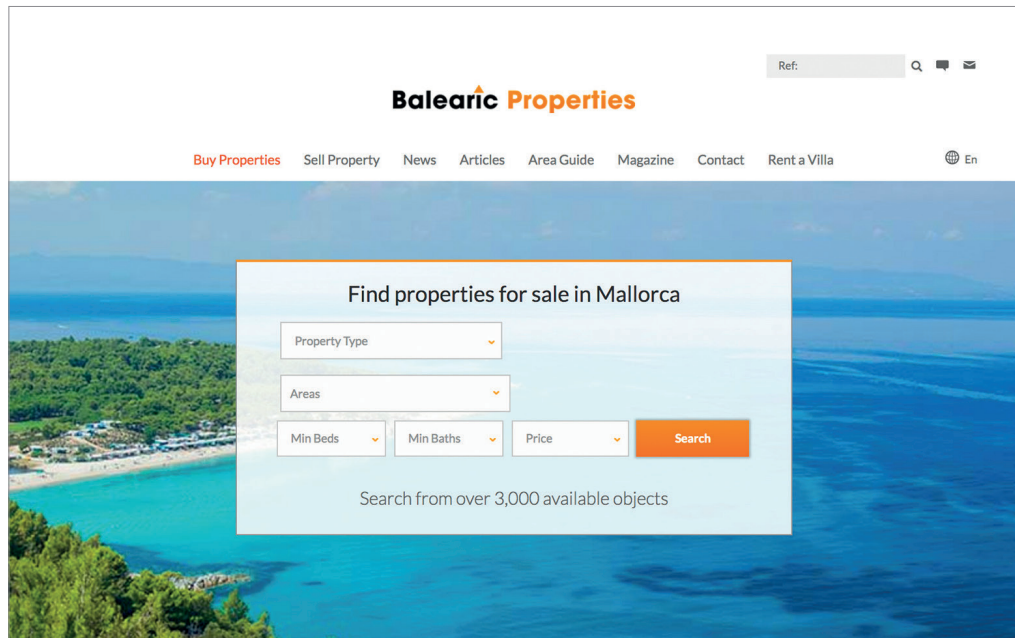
Ref:

Balearic Properties

Buy Properties Sell Property News Articles Area Guide Magazine Contact Rent a Villa

En

Find properties for sale in Mallorca

Property Type

Areas

Min Beds

Min Baths

Price

Search

Search from over 3,000 available objects